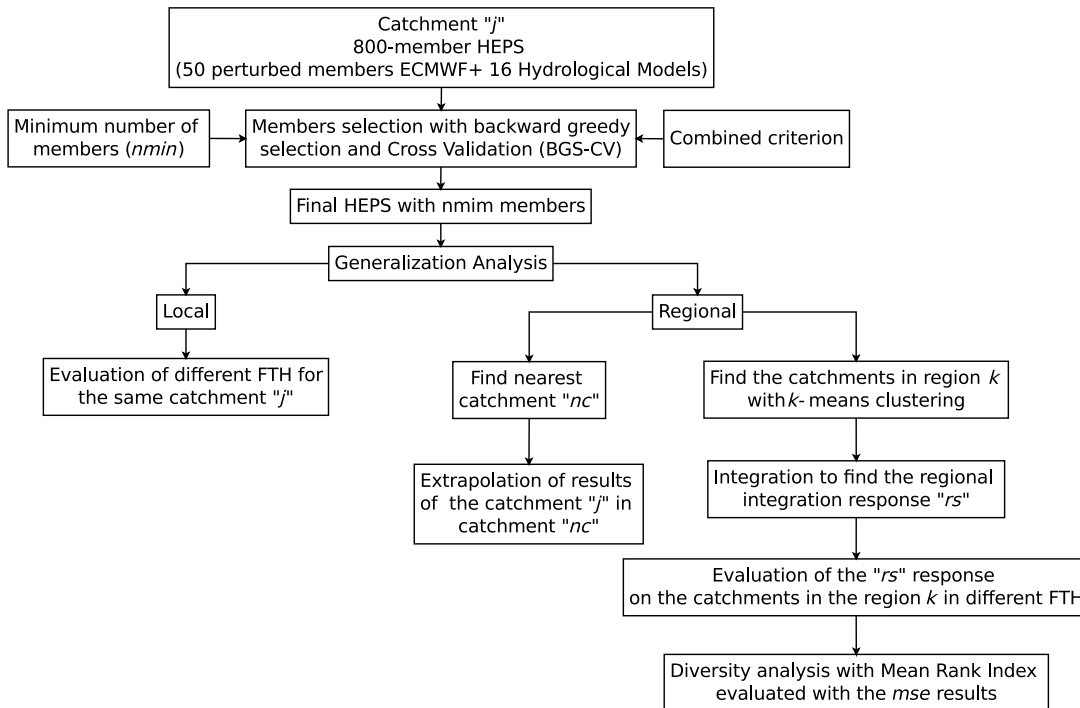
Catchment "j"
800-member HEPS
(50 perturbed members ECMWF+ 16 Hydrological Models)

Minimum number of members (nmin)

Members selection with backward greedy selection and Cross Validation (BGS-CV)

Combined criterion

Final HEPS with nmim members

Generalization Analysis

Local

Evaluation of different FTH for the same catchment "j"

Regional

Find nearest catchment "nc"

Extrapolation of results of the catchment "j" in catchment "nc"

Find the catchments in region k with k- means clustering

Integration to find the regional integration response "rs"

Evaluation of the "rs" response on the catchments in the region k in different FTH

Diversity analysis with Mean Rank Index evaluated with the mse results